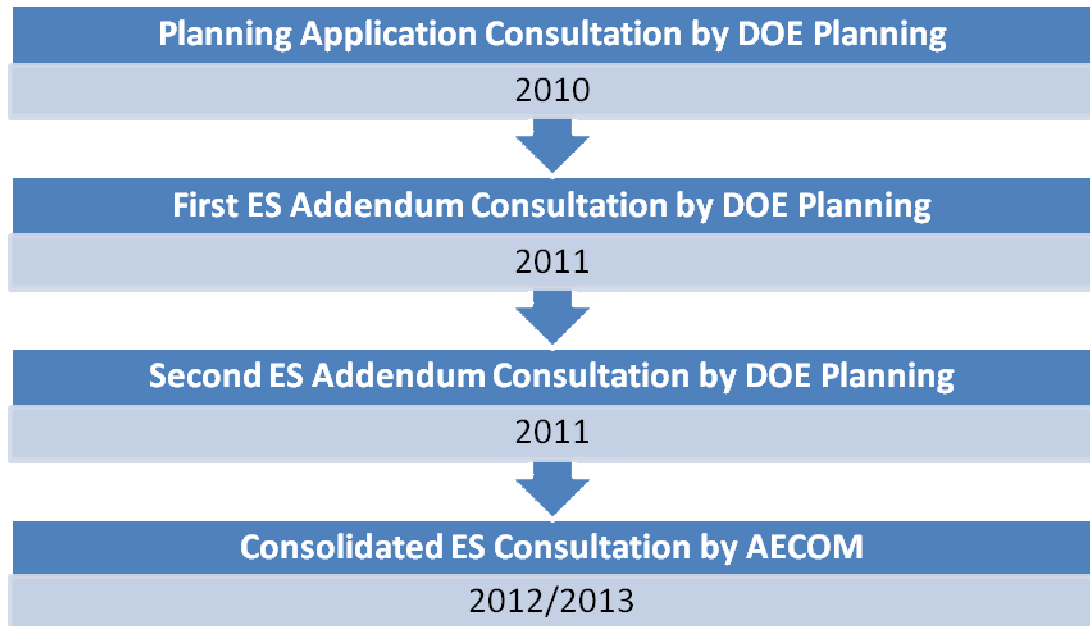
Planning Application Consultation by DOE Planning

2010

First ES Addendum Consultation by DOE Planning

2011

Second ES Addendum Consultation by DOE Planning

2011

Consolidated ES Consultation by AECOM

2012/2013